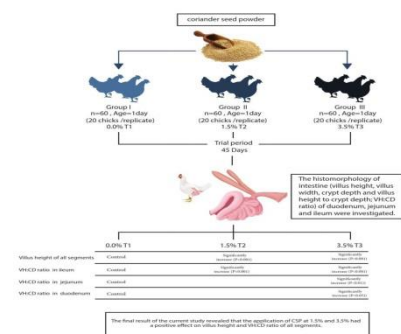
coriander seed powder

Group I
n=60 , Age=1day
(20 chicks /replicate)
0.0% T1

Group II
n=60 , Age=1day
(20 chicks /replicate)
1.5% T2

Group III
n=60 , Age=1day
(20 chicks /replicate)
3.5% T3

Trial period
45 Days

The histomorphology of intestine (villus height, villus width, crypt depth and villus height to crypt depth; VH:CD ratio) of duodenum, jejunum and ileum were investigated.

| | 0.0% T1 | 1.5% T2 | 3.5% T3 |
|---|---|---|---|
| Villus height of all segments | Control | Significantly increase (P<0.001) | Significantly increase (P<0.001) |
| VH:CD ratio in ileum | Control | Significantly increase (P<0.001) | Significantly increase (P<0.001) |
| VH:CD ratio in jejunum | Control | Significantly increase (P<0.001) | Significantly increase (P<0.001) |
| VH:CD ratio in duodenum | Control | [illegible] | Significantly increase (P<0.001) |

The final result of the current study revealed that the application of CSP at 1.5% and 3.5% had a positive effect on villus height and VH:CD ratio of all segments.